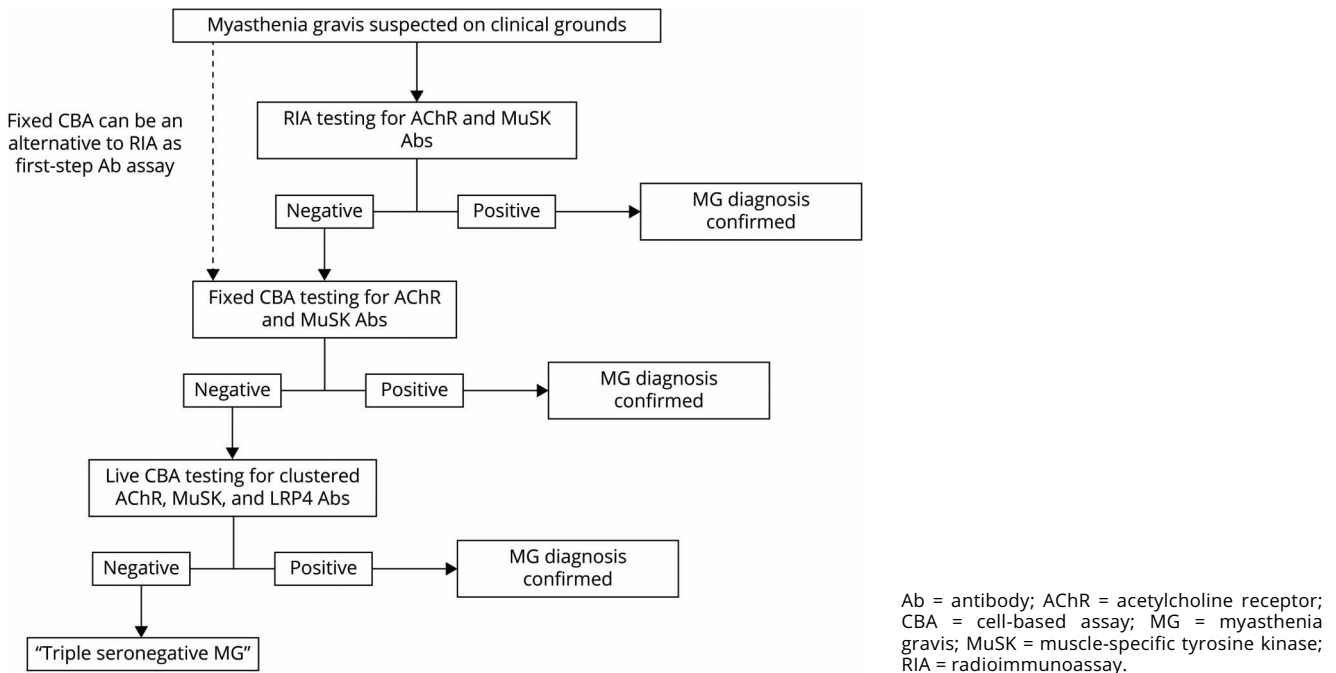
Myasthenia gravis suspected on clinical grounds

Fixed CBA can be an alternative to RIA as first-step Ab assay

RIA testing for AChR and MuSK Abs

Negative

Positive

MG diagnosis confirmed

Fixed CBA testing for AChR and MuSK Abs

Negative

Positive

MG diagnosis confirmed

Live CBA testing for clustered AChR, MuSK, and LRP4 Abs

Negative

Positive

MG diagnosis confirmed

"Triple seronegative MG"

Ab = antibody; AChR = acetylcholine receptor; CBA = cell-based assay; MG = myasthenia gravis; MuSK = muscle-specific tyrosine kinase; RIA = radioimmunoassay.